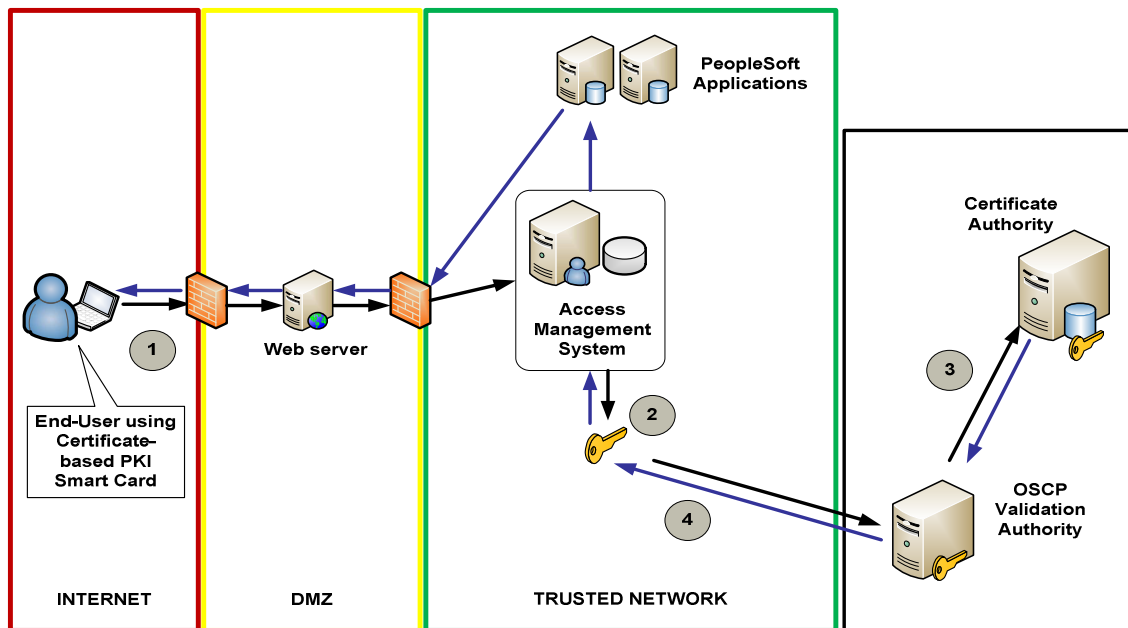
PeopleSoft Applications

Certificate Authority

Access Management System

1

Web server

End-User using Certificate-based PKI Smart Card

2

3

4

OSCP Validation Authority

INTERNET

DMZ

TRUSTED NETWORK